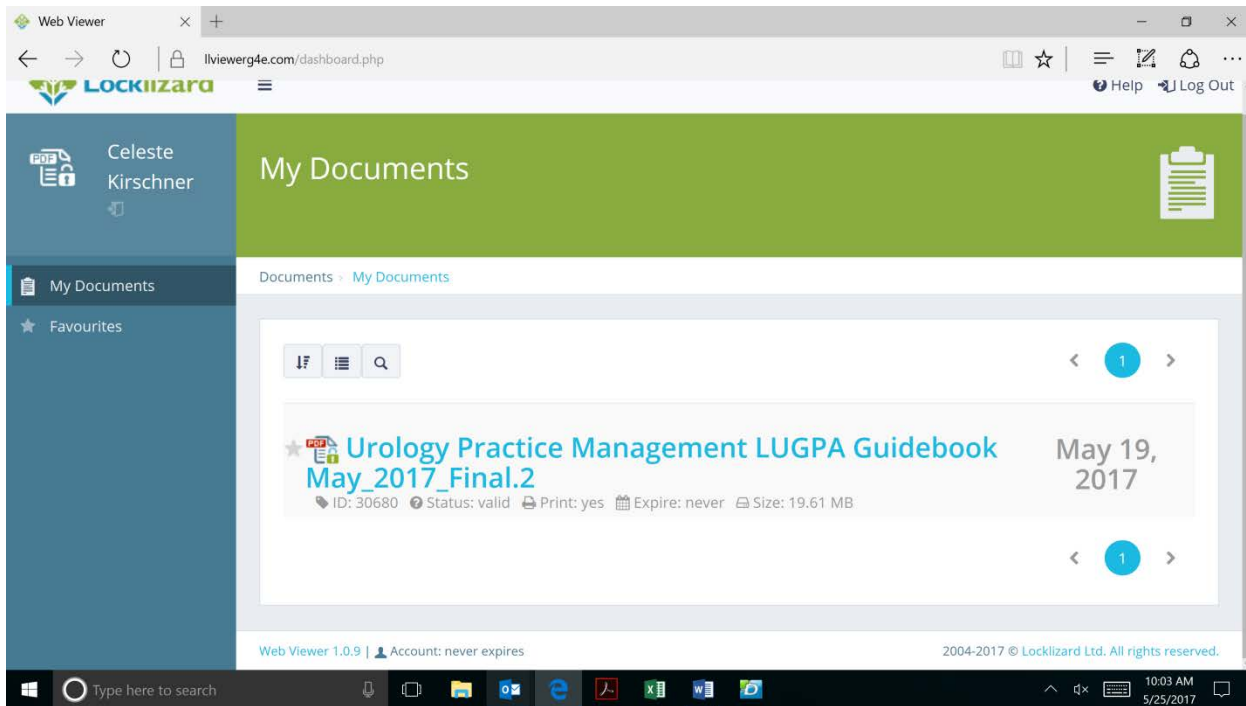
Web Viewer

llviewerg4e.com/dashboard.php

Locklizard

Help Log Out

Celeste Kirschner

My Documents

My Documents

Favourites

Documents › My Documents

‹ 1 ›

Urology Practice Management LUGPA Guidebook May_2017_Final.2

May 19, 2017

ID: 30680 Status: valid Print: yes Expire: never Size: 19.61 MB

‹ 1 ›

Web Viewer 1.0.9 | Account: never expires

2004-2017 © Locklizard Ltd. All rights reserved.

Type here to search

10:03 AM
5/25/2017